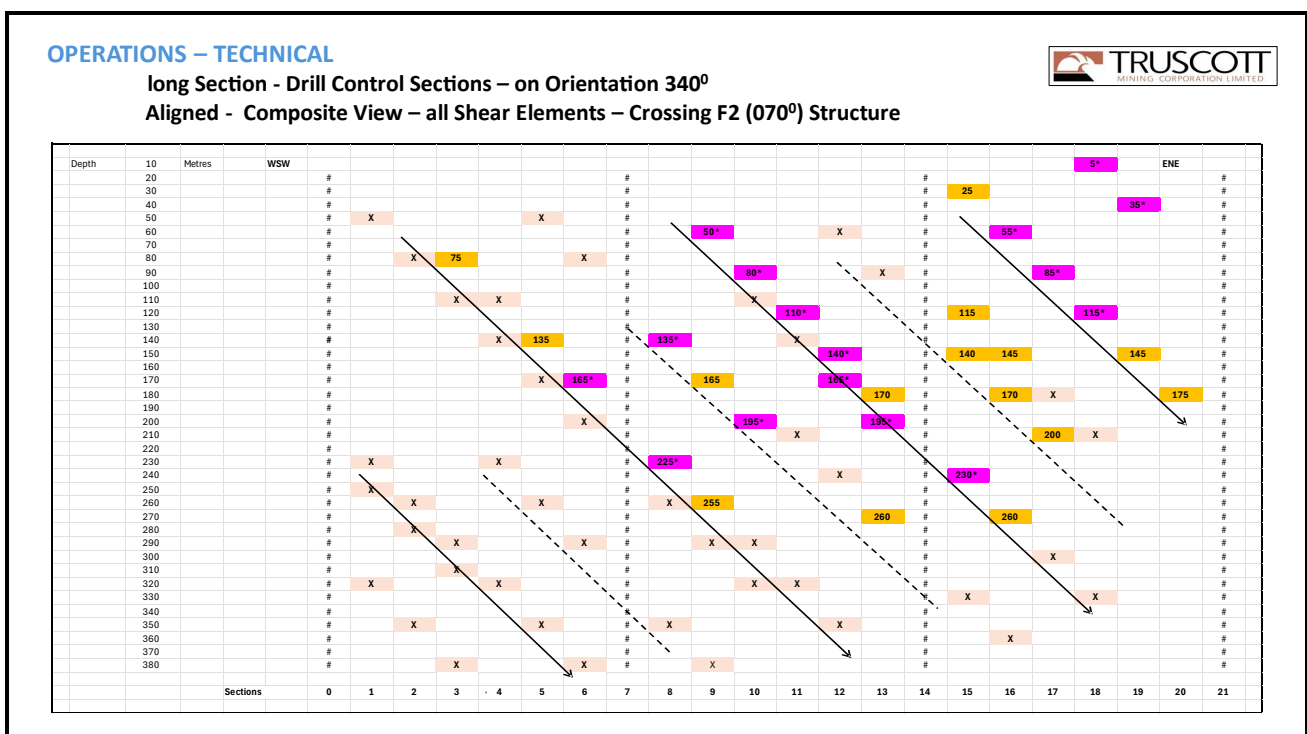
OPERATIONS – TECHNICAL

long Section - Drill Control Sections – on Orientation 340$^0$

Aligned - Composite View – all Shear Elements – Crossing F2 (070$^0$) Structure

TRUSCOTT MINING CORPORATION LIMITED

| Depth | 10 | Metres | WSW | | | | | | | | | | | | | | | | | 5* | | ENE | |
|---|---|---|---|---|---|---|---|---|---|---|---|---|---|---|---|---|---|---|---|---|---|---|---|
| | 20 | | | # | | | | | | | # | | | | | | | # | | | | | | | # |
| | 30 | | | # | | | | | | | # | | | | | | | # | 25 | | | | | | # |
| | 40 | | | # | | | | | | | # | | | | | | | # | | | | | 35* | | # |
| | 50 | | | # | X | | | | X | | # | | | | | | | # | | | | | | | # |
| | 60 | | | # | | | | | | | # | | 50* | | | X | | # | | 55* | | | | | # |
| | 70 | | | # | | | | | | | # | | | | | | | # | | | | | | | # |
| | 80 | | | # | | X | 75 | | | X | # | | | | | | | # | | | | | | | # |
| | 90 | | | # | | | | | | | # | | | 80* | | | X | # | | | 85* | | | | # |
| | 100 | | | # | | | | | | | # | | | | | | | # | | | | | | | # |
| | 110 | | | # | | | X | X | | | # | | | X | | | | # | | | | | | | # |
| | 120 | | | # | | | | | | | # | | | | 110* | | | # | 115 | | | 115* | | | # |
| | 130 | | | # | | | | | | | # | | | | | | | # | | | | | | | # |
| | 140 | | | # | | | | X | 135 | | # | 135* | | | X | | | # | | | | | | | # |
| | 150 | | | # | | | | | | | # | | | | | 140* | | # | 140 | 145 | | | 145 | | # |
| | 160 | | | # | | | | | | | # | | | | | | | # | | | | | | | # |
| | 170 | | | # | | | | | X | 165* | # | | 165 | | | 166* | | # | | | | | | | # |
| | 180 | | | # | | | | | | | # | | | | | | 170 | # | | 170 | X | | | 175 | # |
| | 190 | | | # | | | | | | | # | | | | | | | # | | | | | | | # |
| | 200 | | | # | | | | | | X | # | | | 195* | | | 195* | # | | | | | | | # |
| | 210 | | | # | | | | | | | # | | | | X | | | # | | | 200 | X | | | # |
| | 220 | | | # | | | | | | | # | | | | | | | # | | | | | | | # |
| | 230 | | | # | X | | | X | | | # | 225* | | | | | | # | | | | | | | # |
| | 240 | | | # | | | | | | | # | | | | | X | | # | 230* | | | | | | # |
| | 250 | | | # | X | | | | | | # | | | | | | | # | | | | | | | # |
| | 260 | | | # | | X | | | X | | # | X | 255 | | | | | # | | | | | | | # |
| | 270 | | | # | | | | | | | # | | | | | | 260 | # | | 260 | | | | | # |
| | 280 | | | # | | X | | | | | # | | | | | | | # | | | | | | | # |
| | 290 | | | # | | | X | | | X | # | | X | X | | | | # | | | | | | | # |
| | 300 | | | # | | | | | | | # | | | | | | | # | | | X | | | | # |
| | 310 | | | # | | | X | | | | # | | | | | | | # | | | | | | | # |
| | 320 | | | # | X | | | X | | | # | | | X | X | | | # | | | | | | | # |
| | 330 | | | # | | | | | | | # | | | | | | | # | X | | | X | | | # |
| | 340 | | | # | | | | | | | # | | | | | | | # | | | | | | | # |
| | 350 | | | # | | X | | | X | | # | X | | | | X | | # | | | | | | | # |
| | 360 | | | # | | | | | | | # | | | | | | | # | | X | | | | | # |
| | 370 | | | # | | | | | | | # | | | | | | | # | | | | | | | # |
| | 380 | | | # | | | X | | | X | # | | X | | | | | # | | | | | | | # |
| | | | Sections | 0 | 1 | 2 | 3 | 4 | 5 | 6 | 7 | 8 | 9 | 10 | 11 | 12 | 13 | 14 | 15 | 16 | 17 | 18 | 19 | 20 | 21 |